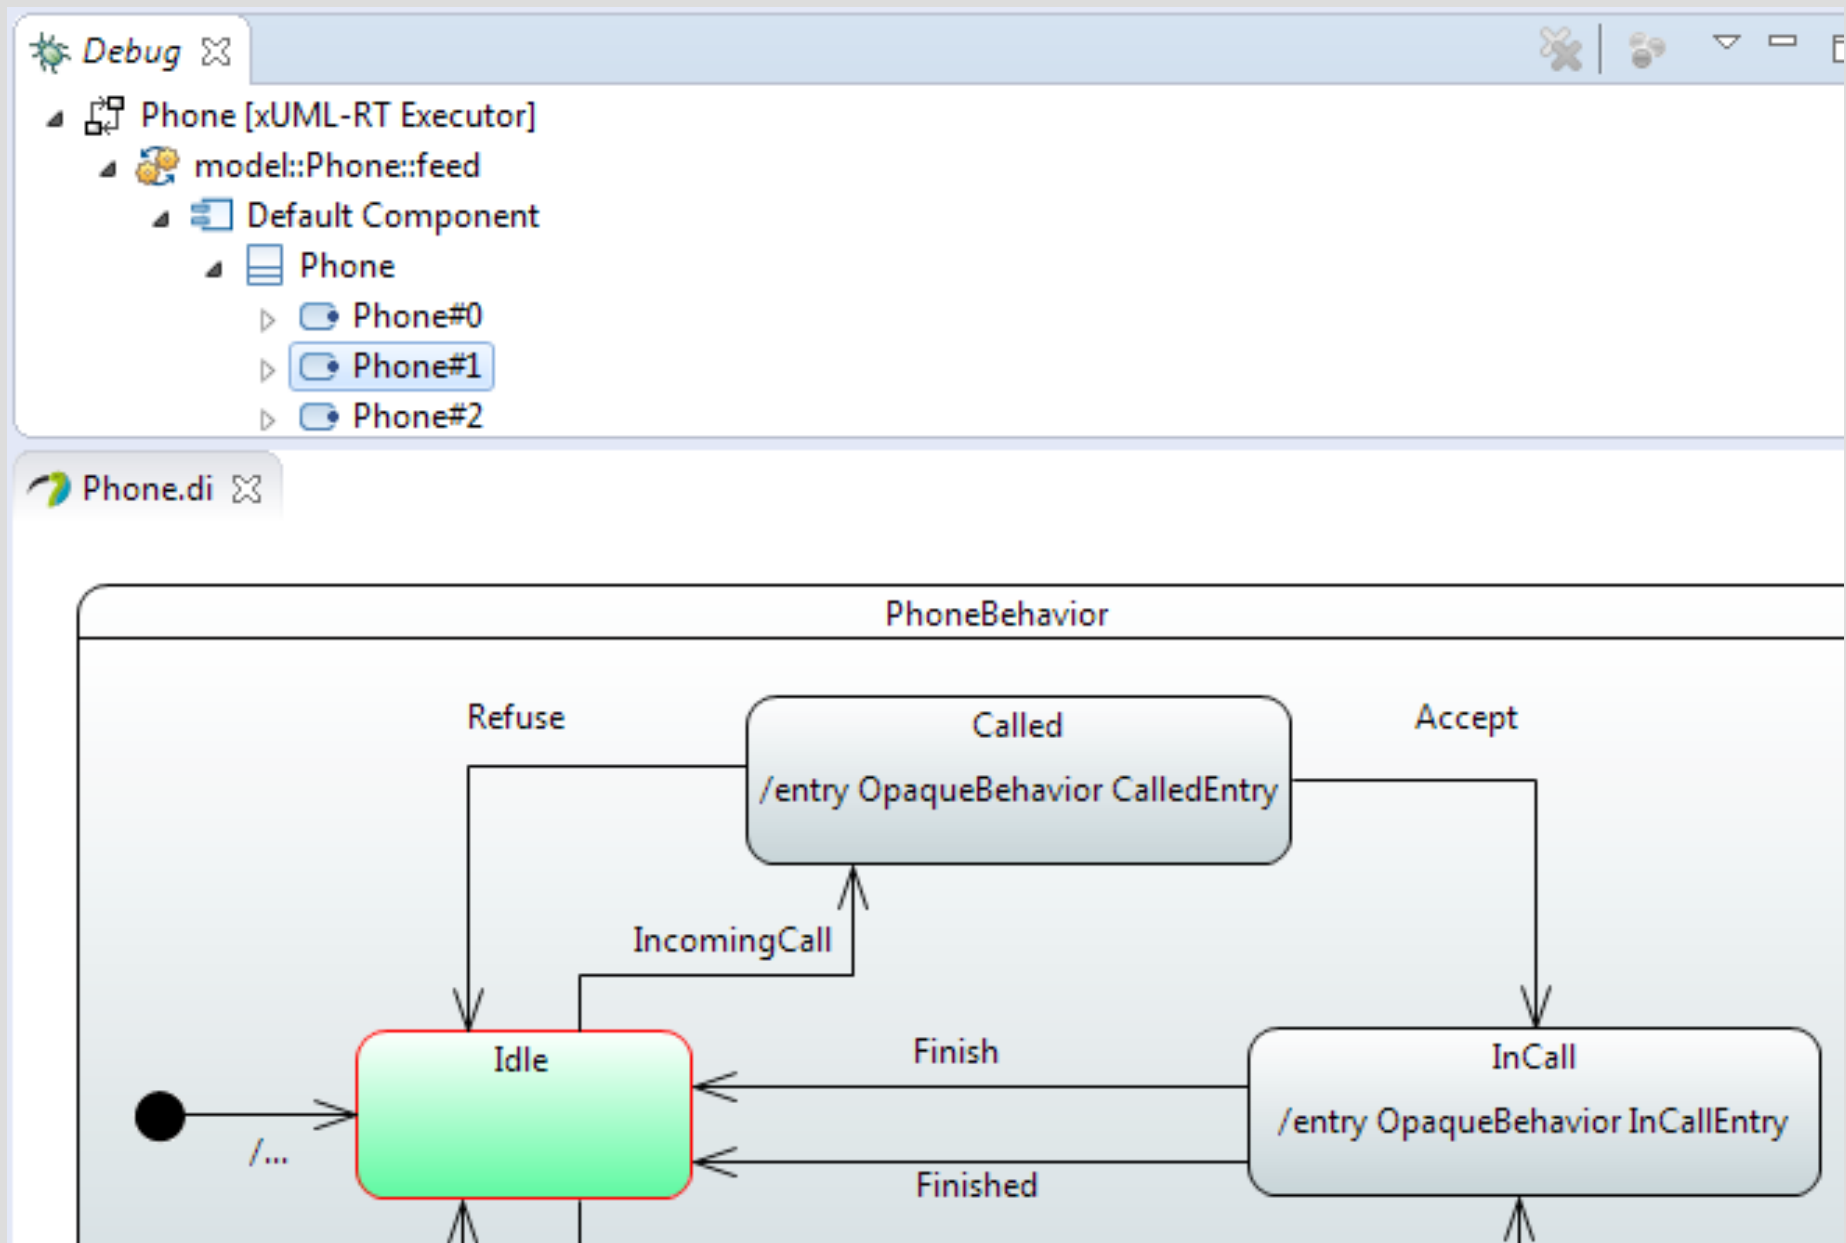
Debug

Phone [xUML-RT Executor]
model::Phone::feed
Default Component
Phone
Phone#0
Phone#1
Phone#2

Phone.di

PhoneBehavior

Refuse

Called
/entry OpaqueBehavior CalledEntry

Accept

IncomingCall

Idle

Finish

InCall
/entry OpaqueBehavior InCallEntry

/...

Finished